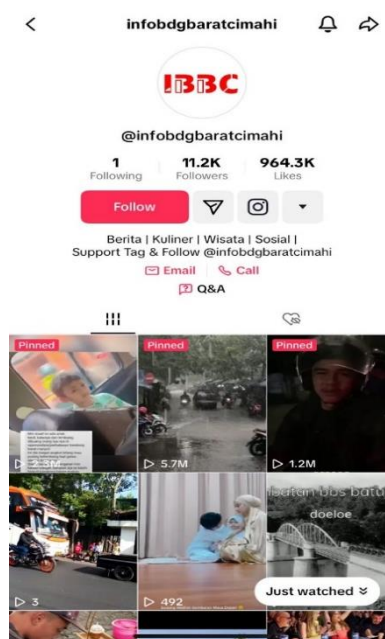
infobdgbaratcimahi

IBBC

@infobdgbaratcimahi

1 Following | 11.2K Followers | 964.3K Likes

Follow

Berita | Kuliner | Wisata | Sosial |
Support Tag & Follow @infobdgbaratcimahi

Email | Call

Q&A

Pinned

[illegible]

Pinned

▷ 5.7M

Pinned

▷ 1.2M

▷ 3

▷ 492

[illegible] bus batu doeloe

Just watched